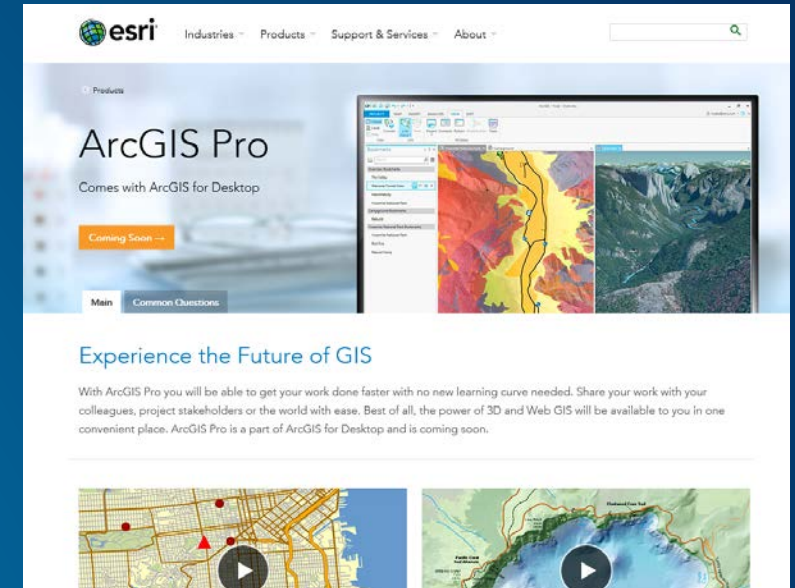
esri Industries Products Support & Services About

Products

ArcGIS Pro

Comes with ArcGIS for Desktop

Coming Soon →

Main Common Questions

Experience the Future of GIS

With ArcGIS Pro you will be able to get your work done faster with no new learning curve needed. Share your work with your colleagues, project stakeholders or the world with ease. Best of all, the power of 3D and Web GIS will be available to you in one convenient place. ArcGIS Pro is a part of ArcGIS for Desktop and is coming soon.